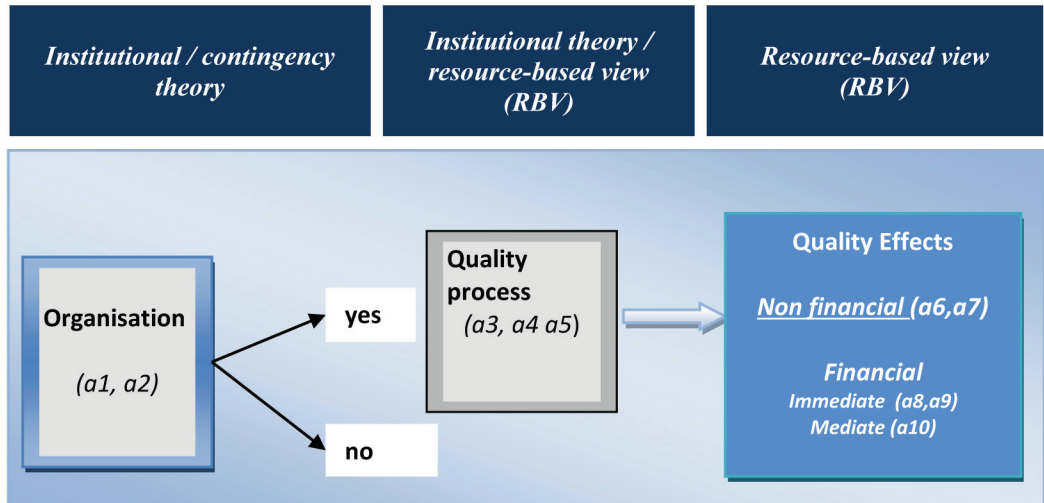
Institutional / contingency theory

Institutional theory / resource-based view (RBV)

Resource-based view (RBV)

Organisation

(a1, a2)

yes

no

Quality process

(a3, a4 a5)

Quality Effects

Non financial (a6,a7)

Financial

Immediate (a8,a9)

Mediate (a10)